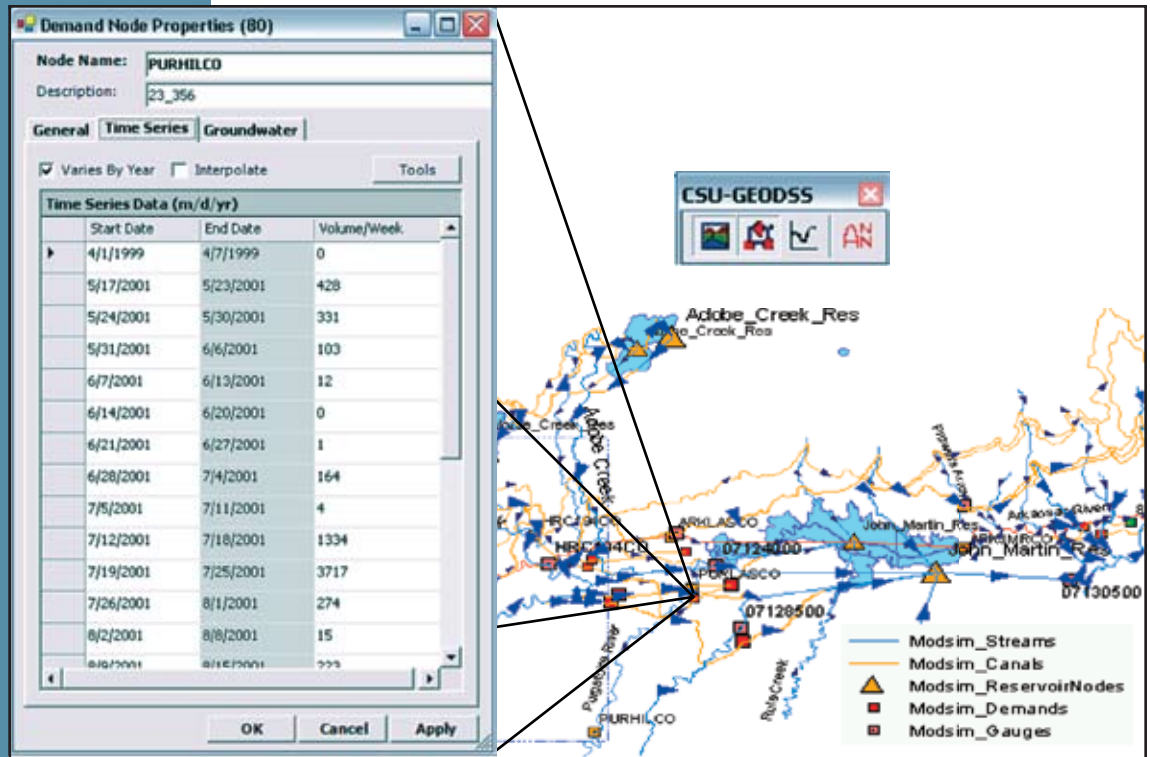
Demand Node Properties (80)

Node Name: PURHILCO
Description: 23_356

General | Time Series | Groundwater

Varies By Year Interpolate Tools

Time Series Data (m/d/yr)

| Start Date | End Date | Volume/Week |
|---|---|---|
| 4/1/1999 | 4/7/1999 | 0 |
| 5/17/2001 | 5/23/2001 | 428 |
| 5/24/2001 | 5/30/2001 | 331 |
| 5/31/2001 | 6/6/2001 | 103 |
| 6/7/2001 | 6/13/2001 | 12 |
| 6/14/2001 | 6/20/2001 | 0 |
| 6/21/2001 | 6/27/2001 | 1 |
| 6/28/2001 | 7/4/2001 | 164 |
| 7/5/2001 | 7/11/2001 | 4 |
| 7/12/2001 | 7/18/2001 | 1334 |
| 7/19/2001 | 7/25/2001 | 3717 |
| 7/26/2001 | 8/1/2001 | 274 |
| 8/2/2001 | 8/8/2001 | 15 |
| 8/9/2001 | 8/15/2001 | 223 |

OK Cancel Apply

CSU-GEODSS

Adobe_Creek_Res
Adobe_Creek_Res
Adobe_Creek_Res
Adobe Creek
ARKLASCO
07124000
John_Martin_Res
John_Martin_Res
Arkansas River
07128500
07130500
PURHILCO
Rule Creek
Purgatoire River

Modsim_Streams
Modsim_Canals
Modsim_ReservoirNodes
Modsim_Demands
Modsim_Gauges